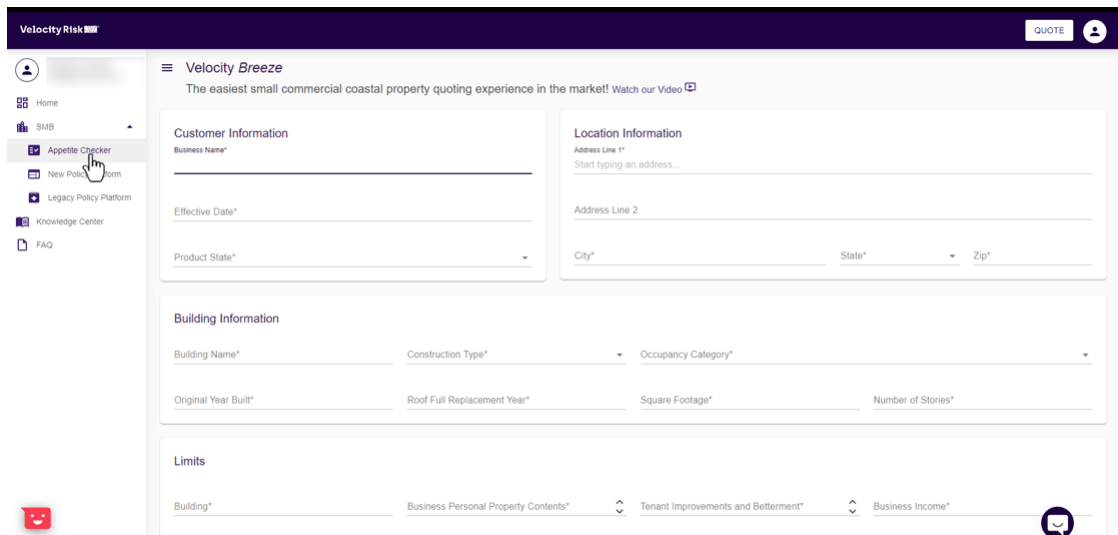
Velocity Risk

QUOTE

Home
SMB
Appetite Checker
New Polic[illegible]form
Legacy Policy Platform
Knowledge Center
FAQ

Velocity Breeze
The easiest small commercial coastal property quoting experience in the market! Watch our Video

Customer Information
Business Name*
Effective Date*
Product State*

Location Information
Address Line 1*
Start typing an address...
Address Line 2
City*
State*
Zip*

Building Information
Building Name*
Construction Type*
Occupancy Category*
Original Year Built*
Roof Full Replacement Year*
Square Footage*
Number of Stories*

Limits
Building*
Business Personal Property Contents*
Tenant Improvements and Betterment*
Business Income*